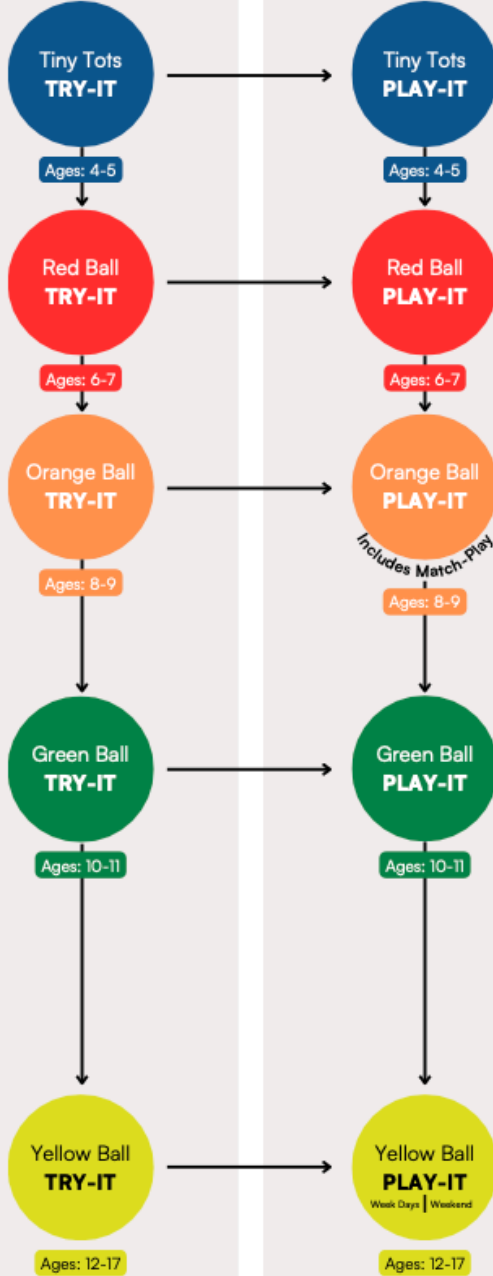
Tiny Tots
TRY-IT

Ages: 4-5

Red Ball
TRY-IT

Ages: 6-7

Orange Ball
TRY-IT

Ages: 8-9

Green Ball
TRY-IT

Ages: 10-11

Yellow Ball
TRY-IT

Ages: 12-17

Tiny Tots
PLAY-IT

Ages: 4-5

Red Ball
PLAY-IT

Ages: 6-7

Orange Ball
PLAY-IT

Includes Match-Play

Ages: 8-9

Green Ball
PLAY-IT

Ages: 10-11

Yellow Ball
PLAY-IT
Week Days | Weekend

Ages: 12-17